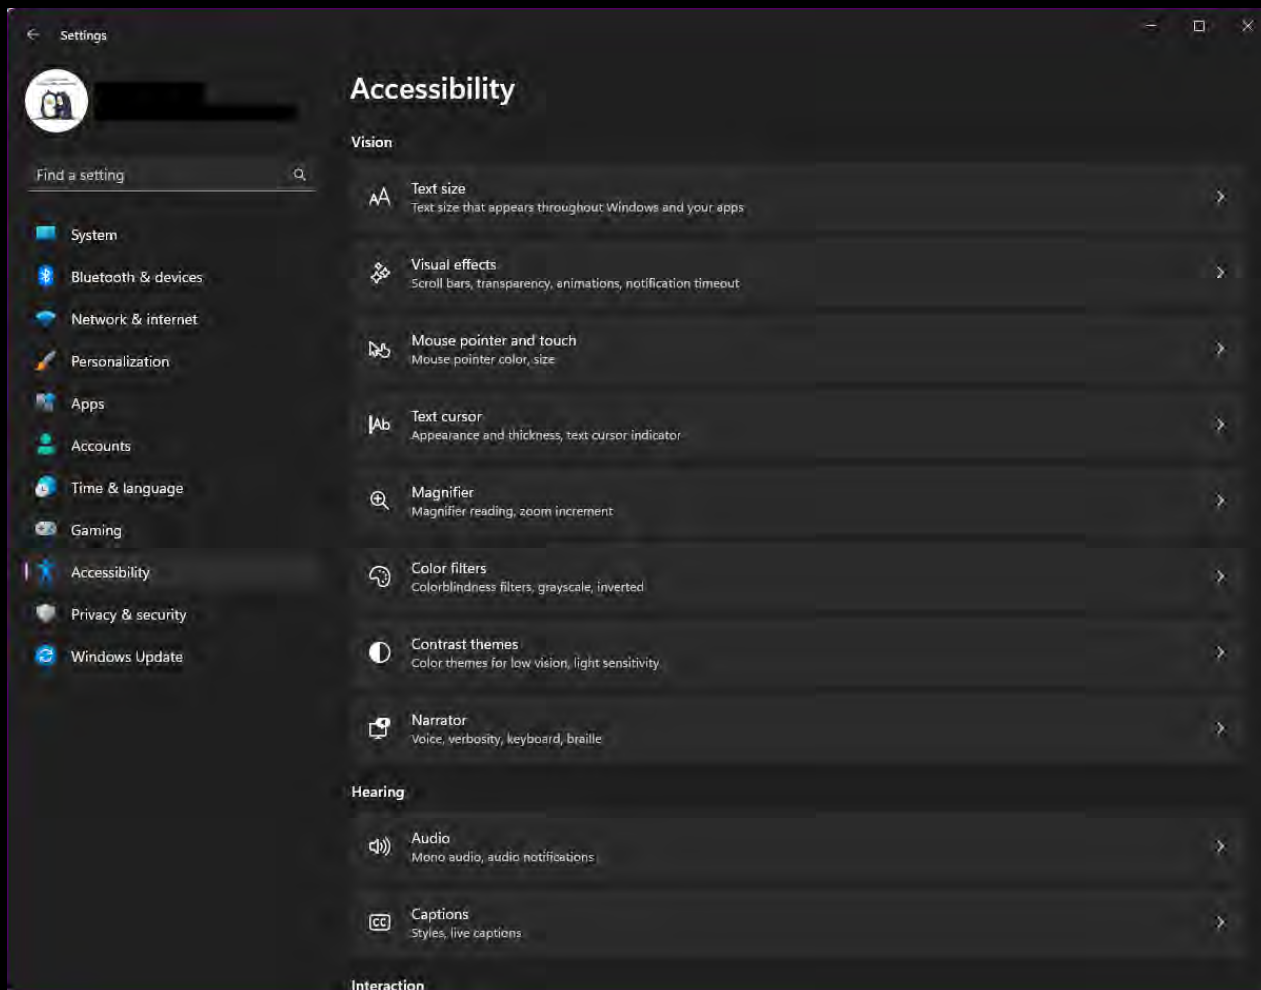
Settings

Find a setting

System
Bluetooth & devices
Network & internet
Personalization
Apps
Accounts
Time & language
Gaming
Accessibility
Privacy & security
Windows Update

Accessibility

Vision

Text size
Text size that appears throughout Windows and your apps

Visual effects
Scroll bars, transparency, animations, notification timeout

Mouse pointer and touch
Mouse pointer color, size

Text cursor
Appearance and thickness, text cursor indicator

Magnifier
Magnifier reading, zoom increment

Color filters
Colorblindness filters, grayscale, inverted

Contrast themes
Color themes for low vision, light sensitivity

Narrator
Voice, verbosity, keyboard, braille

Hearing

Audio
Mono audio, audio notifications

Captions
Styles, live captions

Interaction